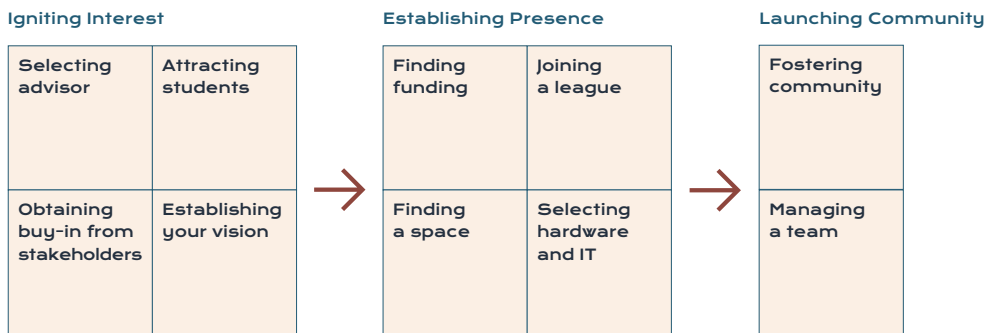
Igniting Interest

| Selecting advisor | Attracting students |
|---|---|
| Obtaining buy-in from stakeholders | Establishing your vision |

Establishing Presence

| Finding funding | Joining a league |
|---|---|
| Finding a space | Selecting hardware and IT |

Launching Community

| Fostering community |
|---|
| Managing a team |